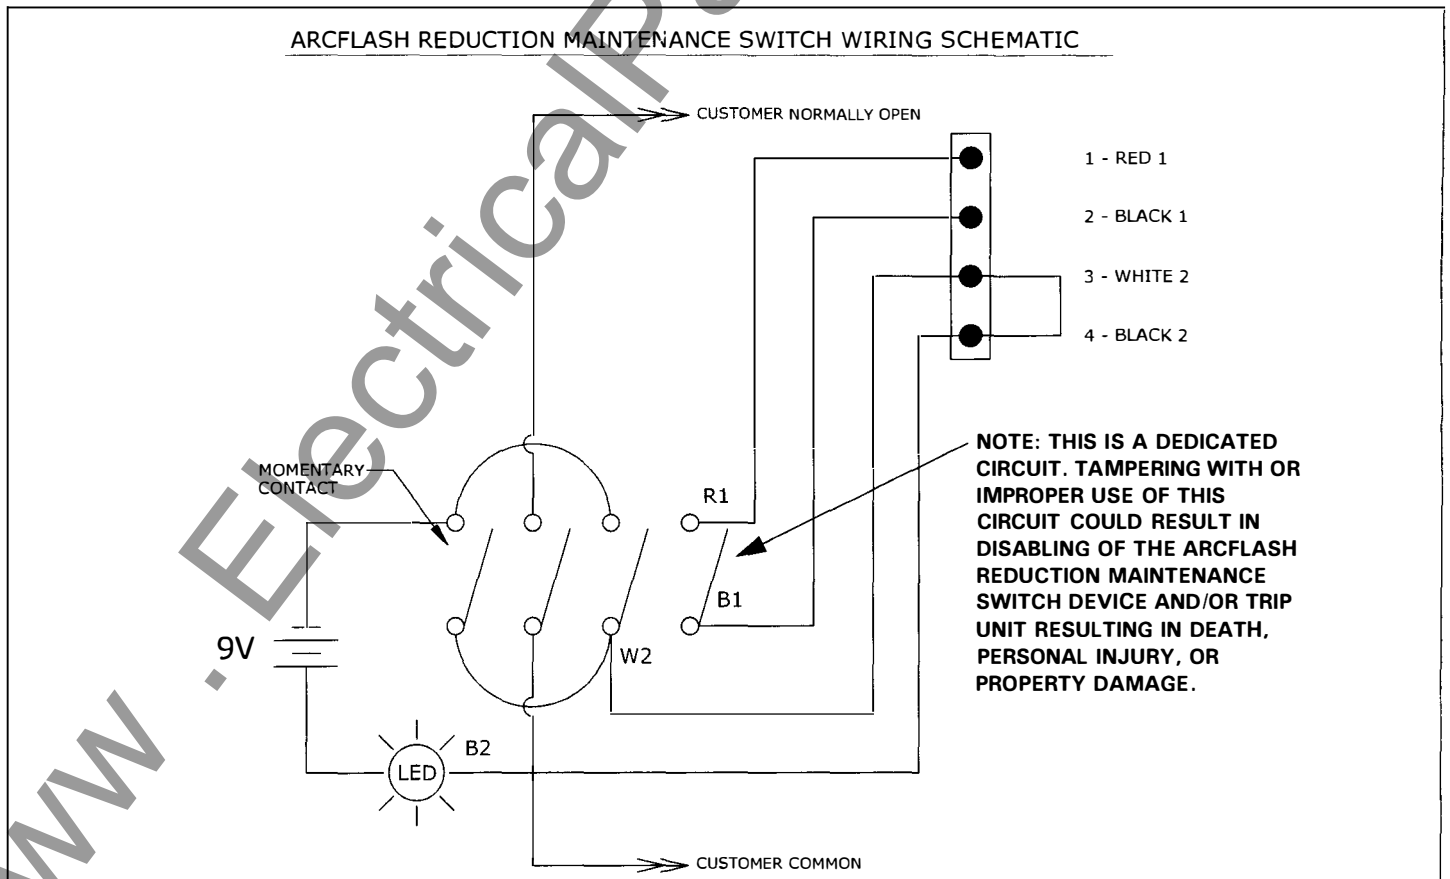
ARCFLASH REDUCTION MAINTENANCE SWITCH WIRING SCHEMATIC

CUSTOMER NORMALLY OPEN

1 - RED 1

2 - BLACK 1

3 - WHITE 2

4 - BLACK 2

MOMENTARY CONTACT

R1

B1

W2

9V

LED

B2

NOTE: THIS IS A DEDICATED CIRCUIT. TAMPERING WITH OR IMPROPER USE OF THIS CIRCUIT COULD RESULT IN DISABLING OF THE ARCFLASH REDUCTION MAINTENANCE SWITCH DEVICE AND/OR TRIP UNIT RESULTING IN DEATH, PERSONAL INJURY, OR PROPERTY DAMAGE.

CUSTOMER COMMON

www.ElectricalP